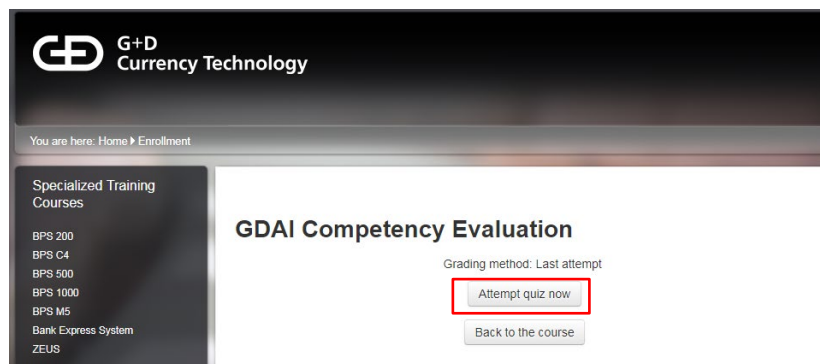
G+D
Currency Technology

You are here: Home ▸ Enrollment

Specialized Training Courses

BPS 200
BPS C4
BPS 500
BPS 1000
BPS M5
Bank Express System
ZEUS

GDAI Competency Evaluation

Grading method: Last attempt

Attempt quiz now

Back to the course